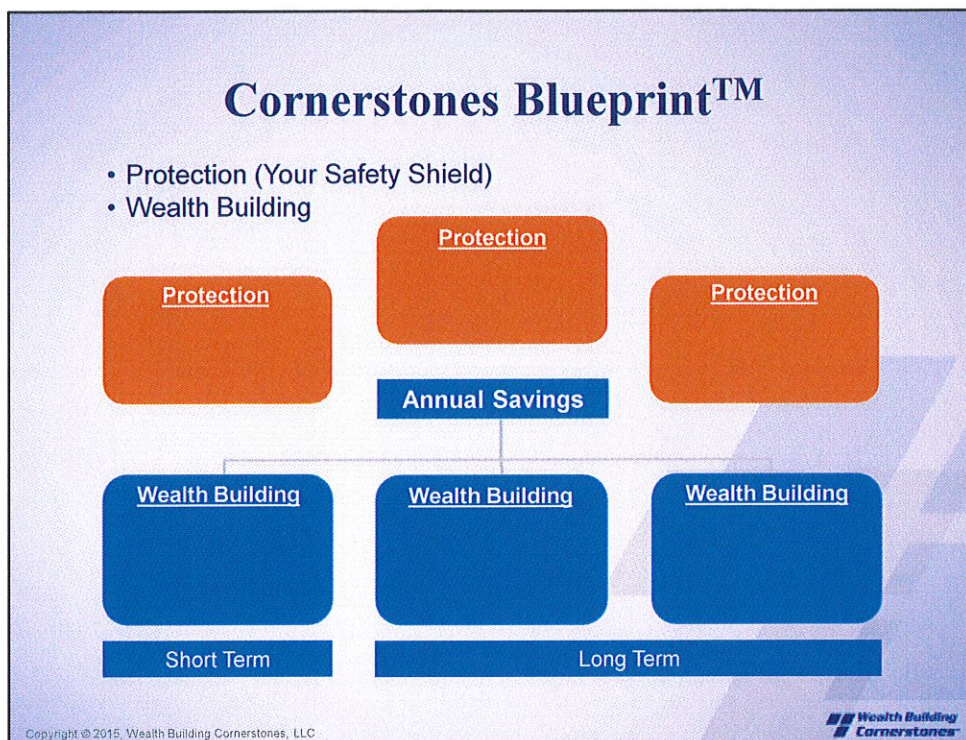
Cornerstones Blueprint$^{TM}$

• Protection (Your Safety Shield)
• Wealth Building

Protection

Protection

Protection

Annual Savings

Wealth Building

Wealth Building

Wealth Building

Short Term

Long Term

Copyright © 2015, Wealth Building Cornerstones, LLC

Wealth Building Cornerstones